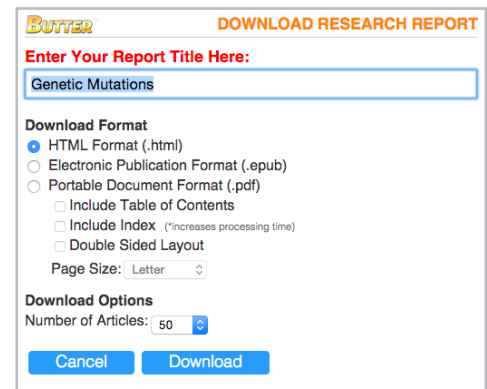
BUTTER DOWNLOAD RESEARCH REPORT

Enter Your Report Title Here:

Genetic Mutations

Download Format

HTML Format (.html)

Electronic Publication Format (.epub)

Portable Document Format (.pdf)

Include Table of Contents

Include Index (*increases processing time)

Double Sided Layout

Page Size: Letter

Download Options

Number of Articles: 50

Cancel Download